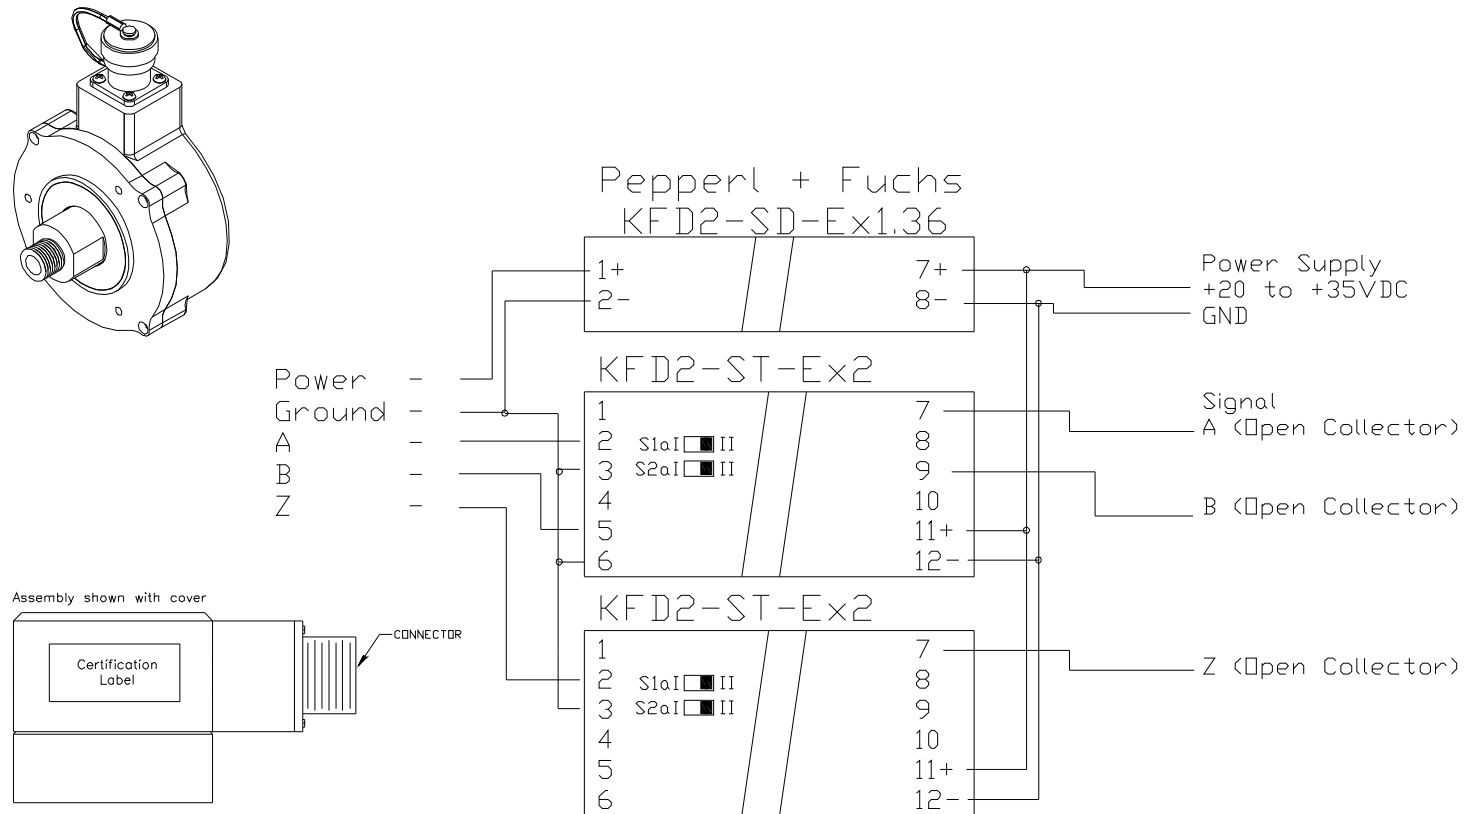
Pepperl + Fuchs
KFD2-SD-Ex1.36

1+
2-
7+
8-

Power Supply
+20 to +35VDC
GND

KFD2-ST-Ex2

Power -
Ground -
A -
B -
Z -

1
2
3
4
5
6
S1aI II
S2aI II
7
8
9
10
11+
12-

Signal
A (Open Collector)
B (Open Collector)

Assembly shown with cover

Certification Label

CONNECTOR

KFD2-ST-Ex2

1
2
3
4
5
6
S1aI II
S2aI II
7
8
9
10
11+
12-

Z (Open Collector)